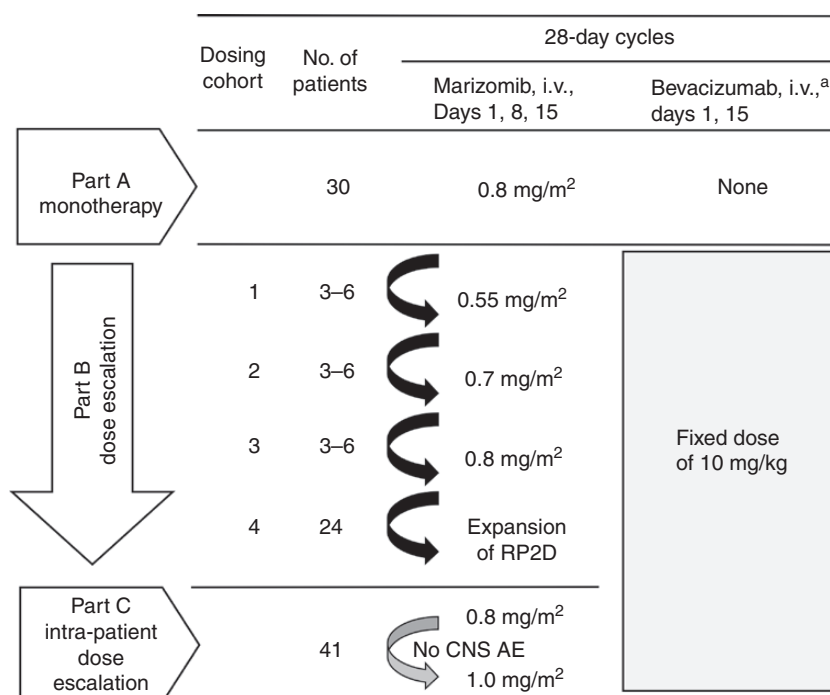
| | Dosing cohort | No. of patients | 28-day cycles: Marizomib, i.v., Days 1, 8, 15 | 28-day cycles: Bevacizumab, i.v.,$^{a}$ days 1, 15 |
|---|---|---|---|---|
| Part A monotherapy | | 30 | 0.8 mg/m$^2$ | None |
| Part B dose escalation | 1 | 3–6 | 0.55 mg/m$^2$ | Fixed dose of 10 mg/kg |
| | 2 | 3–6 | 0.7 mg/m$^2$ | |
| | 3 | 3–6 | 0.8 mg/m$^2$ | |
| | 4 | 24 | Expansion of RP2D | |
| Part C intra-patient dose escalation | | 41 | 0.8 mg/m$^2$ No CNS AE 1.0 mg/m$^2$ | |